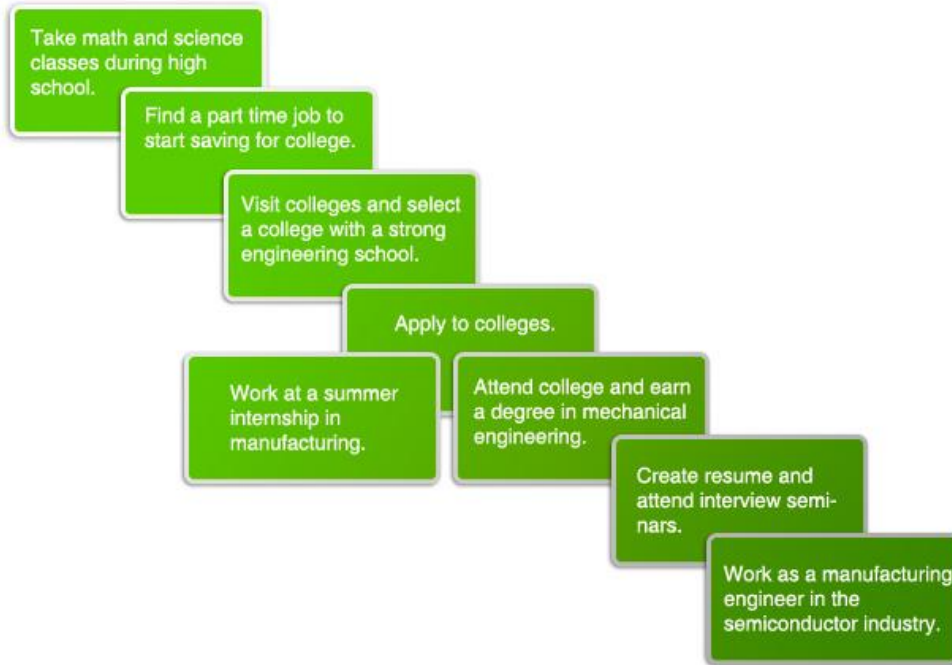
Take math and science classes during high school.

Find a part time job to start saving for college.

Visit colleges and select a college with a strong engineering school.

Apply to colleges.

Work at a summer internship in manufacturing.

Attend college and earn a degree in mechanical engineering.

Create resume and attend interview seminars.

Work as a manufacturing engineer in the semiconductor industry.